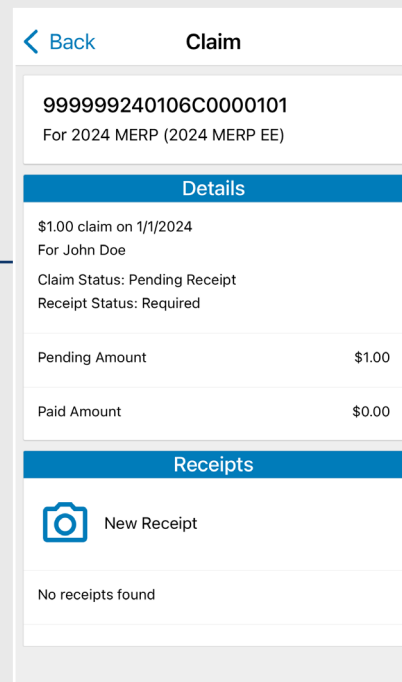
< Back
Claim

999999240106C0000101
For 2024 MERP (2024 MERP EE)

Details

$1.00 claim on 1/1/2024
For John Doe

Claim Status: Pending Receipt
Receipt Status: Required

| Pending Amount | $1.00 |
|---|---|
| Paid Amount | $0.00 |

Receipts

New Receipt

No receipts found